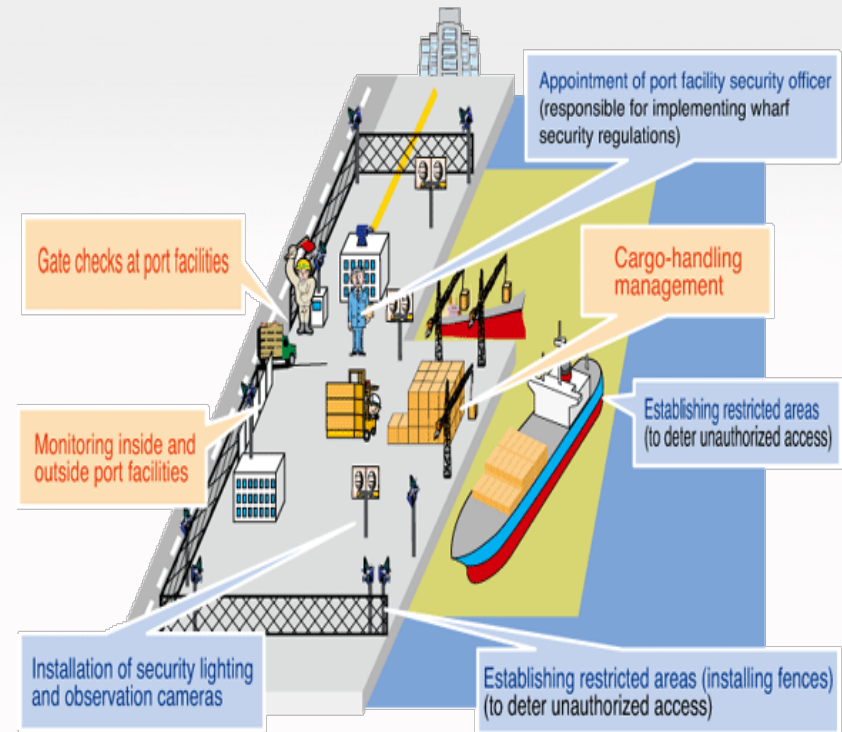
Appointment of port facility security officer (responsible for implementing wharf security regulations)

Gate checks at port facilities

Cargo-handling management

Establishing restricted areas (to deter unauthorized access)

Monitoring inside and outside port facilities

Installation of security lighting and observation cameras

Establishing restricted areas (installing fences) (to deter unauthorized access)